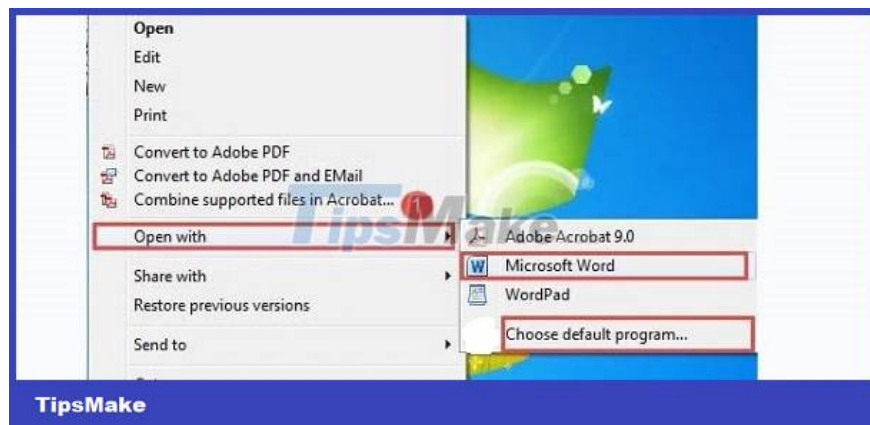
Open
Edit
New
Print
Convert to Adobe PDF
Convert to Adobe PDF and EMail
Combine supported files in Acrobat...
1
Open with
Share with
Restore previous versions
Send to
Adobe Acrobat 9.0
Microsoft Word
WordPad
Choose default program...
TipsMake
TipsMake